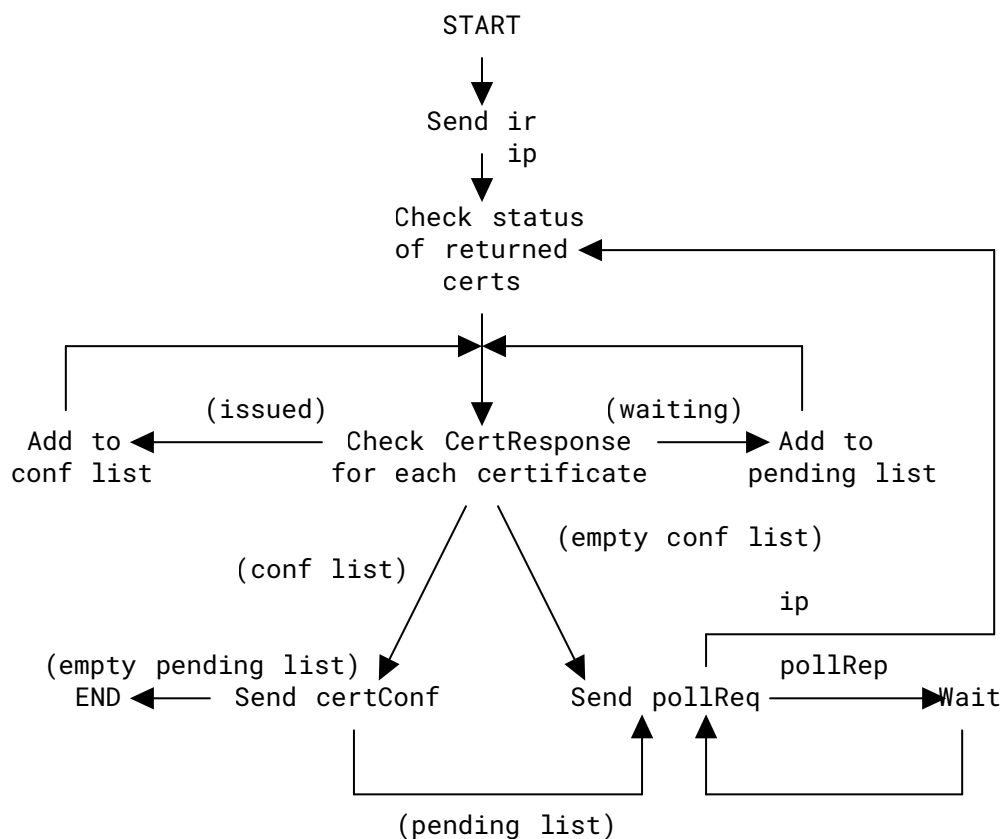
START

Send ir
ip

Check status
of returned
certs

(issued)

(waiting)

Add to
conf list

Check CertResponse
for each certificate

Add to
pending list

(empty conf list)

(conf list)

ip

(empty pending list)
END

Send certConf

Send pollReq

pollRep

Wait

(pending list)